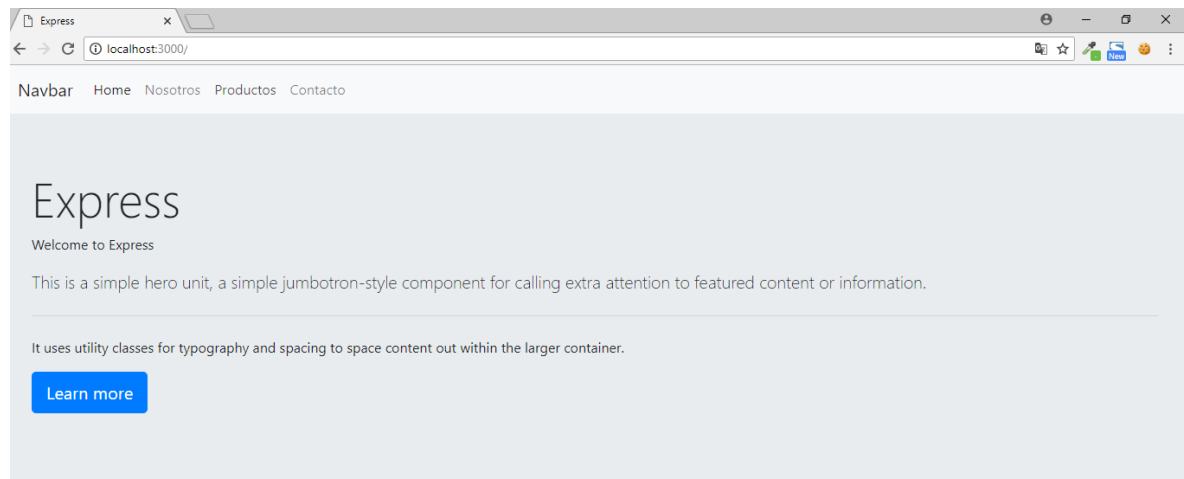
Express ×

localhost:3000/

New

Navbar Home Nosotros Productos Contacto

Express

Welcome to Express

This is a simple hero unit, a simple jumbotron-style component for calling extra attention to featured content or information.

It uses utility classes for typography and spacing to space content out within the larger container.

Learn more